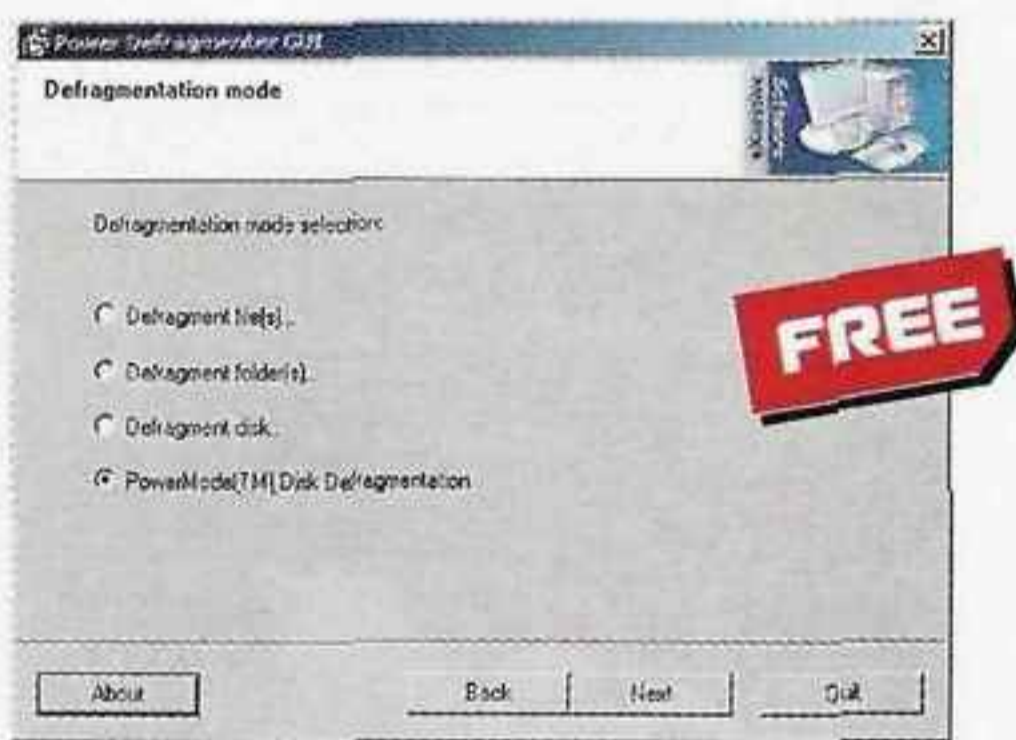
Power Defragmenter GUI

Defragmentation mode

Defragmentation mode selection:

Defragment file(s)...

Defragment folder(s)...

Defragment disk...

PowerMode(TM) Disk Defragmentation

FREE

About

Back

Next

Quit